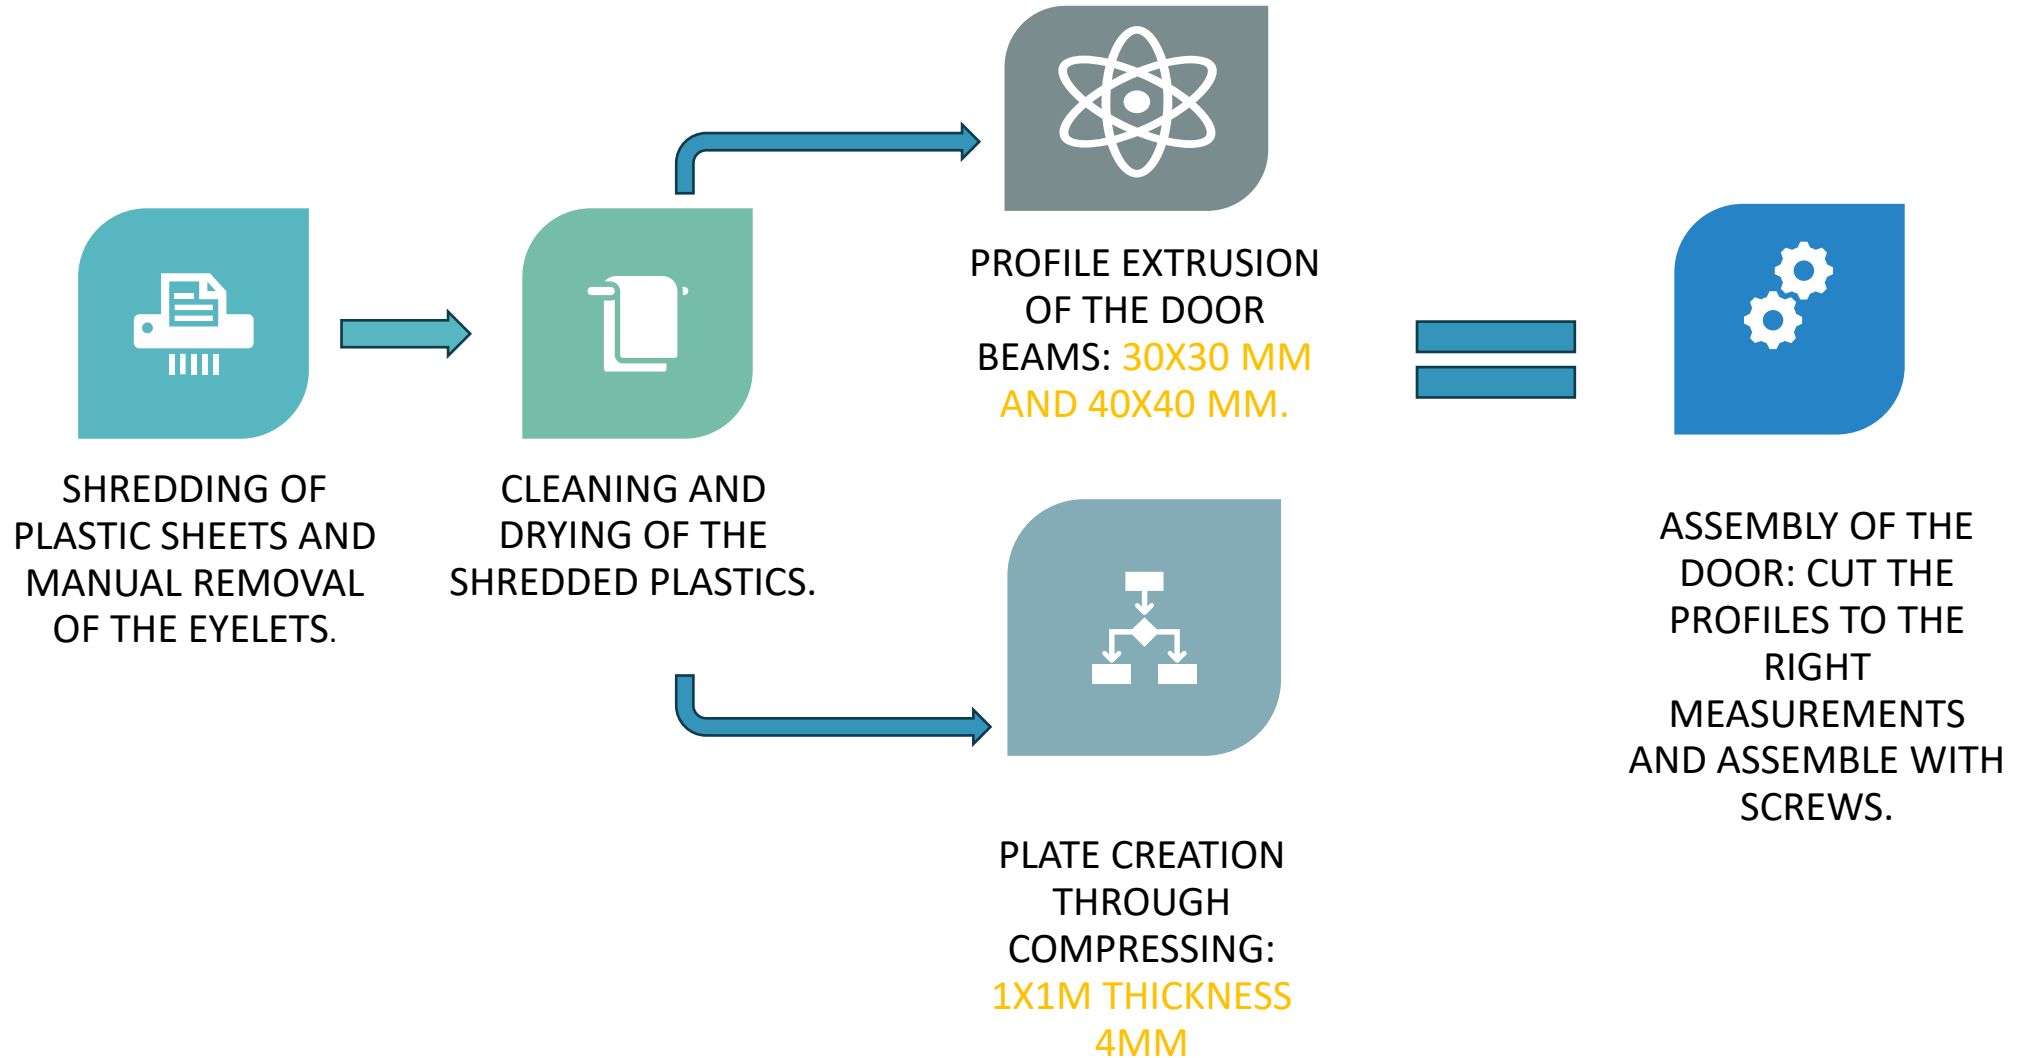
SHREDDING OF PLASTIC SHEETS AND MANUAL REMOVAL OF THE EYELETS.

CLEANING AND DRYING OF THE SHREDDED PLASTICS.

PROFILE EXTRUSION OF THE DOOR BEAMS: 30X30 MM AND 40X40 MM.

PLATE CREATION THROUGH COMPRESSING: 1X1M THICKNESS 4MM

ASSEMBLY OF THE DOOR: CUT THE PROFILES TO THE RIGHT MEASUREMENTS AND ASSEMBLE WITH SCREWS.